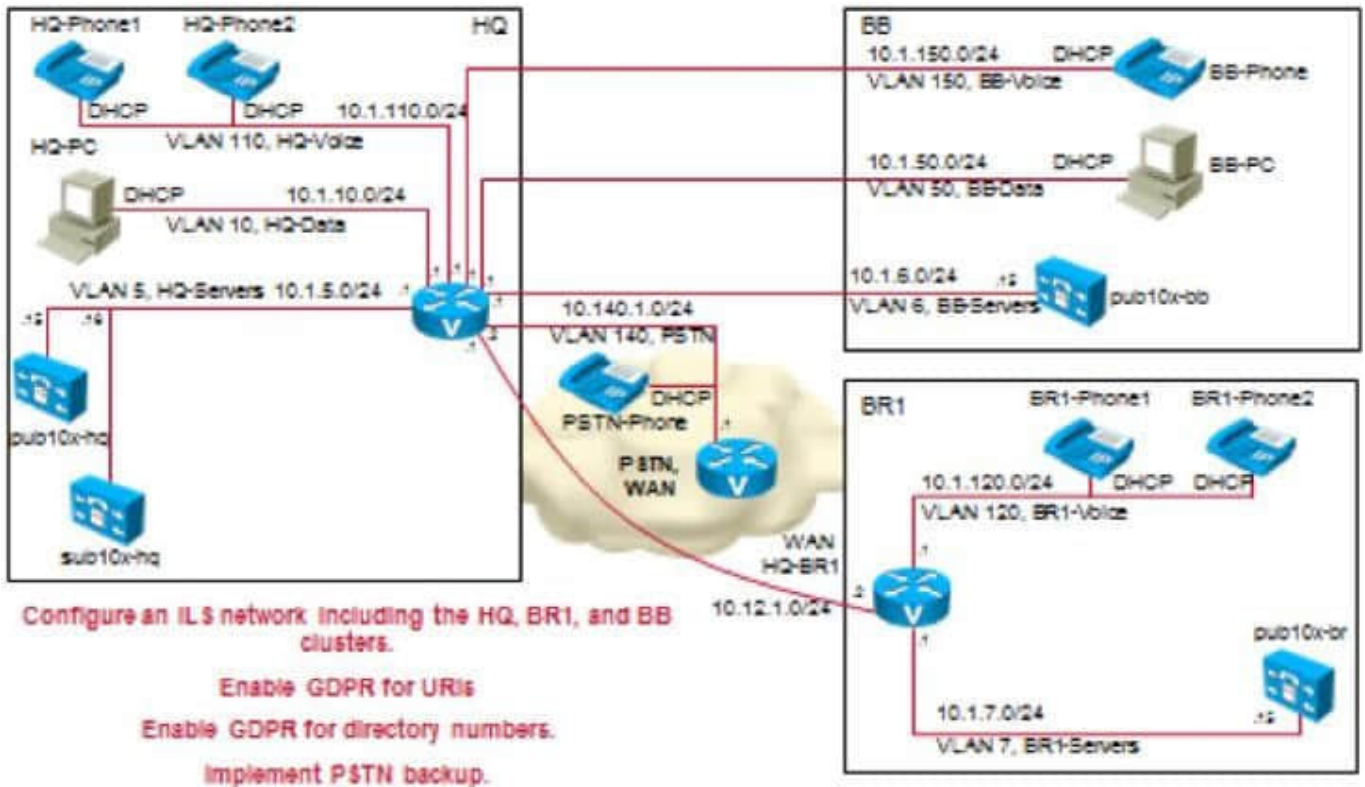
HQ-Phone1
HQ-Phone2
HQ
DHCP
DHCP
10.1.110.0/24
VLAN 110, HQ-Voice
HQ-PC
DHCP
10.1.10.0/24
VLAN 10, HQ-Data
VLAN 5, HQ-Servers 10.1.5.0/24
.1
.1
.1
.1
.1
.1
.2
.1
.10
.16
pub10x-hq
sub10x-hq

BB
10.1.150.0/24
DHCP
BB-Phone
VLAN 150, BB-Voice
10.1.50.0/24
DHCP
BB-PC
VLAN 50, BB-Data
10.1.6.0/24
.10
pub10x-bb
VLAN 6, BB-Servers

10.140.1.0/24
VLAN 140, PSTN
DHCP
PSTN-Phone
.1
PSTN,
WAN

BR1
BR1-Phone1
BR1-Phone2
10.1.120.0/24
DHCP
DHCP
VLAN 120, BR1-Voice
WAN
HQ-BR1
.1
.2
10.12.1.0/24
.1
pub10x-br
10.1.7.0/24
.10
VLAN 7, BR1-Servers

Configure an ILS network including the HQ, BR1, and BB clusters.
Enable GDPR for URIs
Enable GDPR for directory numbers.
Implement PSTN backup.